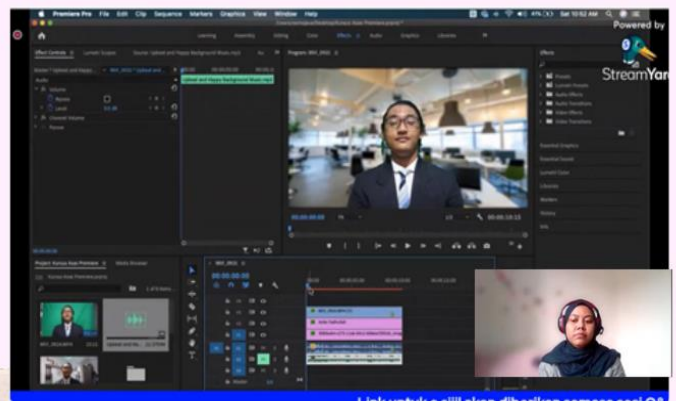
Premiere Pro File Edit Clip Sequence Markers Graphics View Window Help

Sat 10:52 AM

Powered by StreamYard

Effect Controls Lumetri Scopes Source: Upload and Happy Background Music.mp3 Au

Program: MVI_0933

Audio

Volume

Bypass

Level

Channel Volume

Panner

Upload and Happy Background Music.mp3

Learning Assembly Editing Color Effects Audio Graphics Libraries

Effects

Presets

Lumetri Presets

Audio Effects

Audio Transitions

Video Effects

Video Transitions

Essential Graphics

Essential Sound

Lumetri Color

Libraries

Markers

History

Info

Project: Konsep Awal Premiere Media Browser

Konsep Awal Premiere.prproj

MVI_0934.MP4

Upload and Hap...

MVI_0933

00:00:00:00

Link untuk e-sijil akan diberikan semasa sesi QA